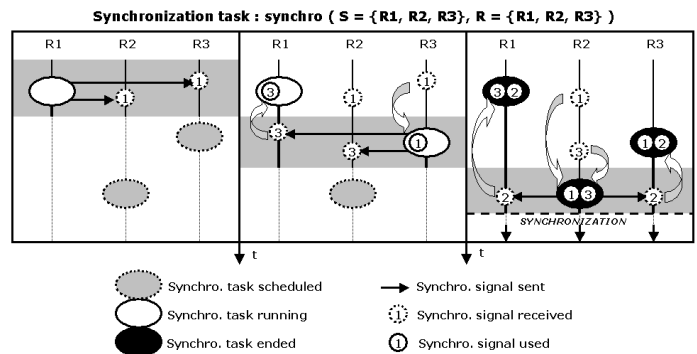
Synchronization task : synchro ( S = {R1, R2, R3}, R = {R1, R2, R3} )

R1 R2 R3

1

1

R1 R2 R3

3

1

3

3

1

R1 R2 R3

3 2

1

1 2

3

2

1 3

2

SYNCHRONIZATION

t

t

Synchro. task scheduled

Synchro. task running

Synchro. task ended

Synchro. signal sent

1 Synchro. signal received

1 Synchro. signal used